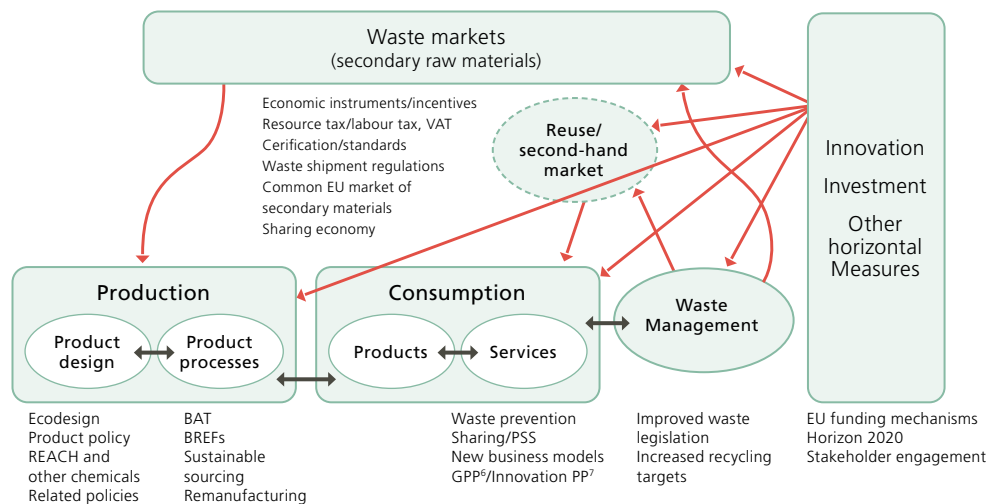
Waste markets
(secondary raw materials)

Economic instruments/incentives
Resource tax/labour tax, VAT
Cerification/standards
Waste shipment regulations
Common EU market of secondary materials
Sharing economy

Reuse/
second-hand
market

Innovation
Investment
Other horizontal Measures

Production
Product design
Product processes

Consumption
Products
Services

Waste Management

Ecodesign
Product policy
REACH and other chemicals
Related policies

BAT
BREFs
Sustainable sourcing
Remanufacturing

Waste prevention
Sharing/PSS
New business models
GPP$^6$/Innovation PP$^7$

Improved waste legislation
Increased recycling targets

EU funding mechanisms
Horizon 2020
Stakeholder engagement